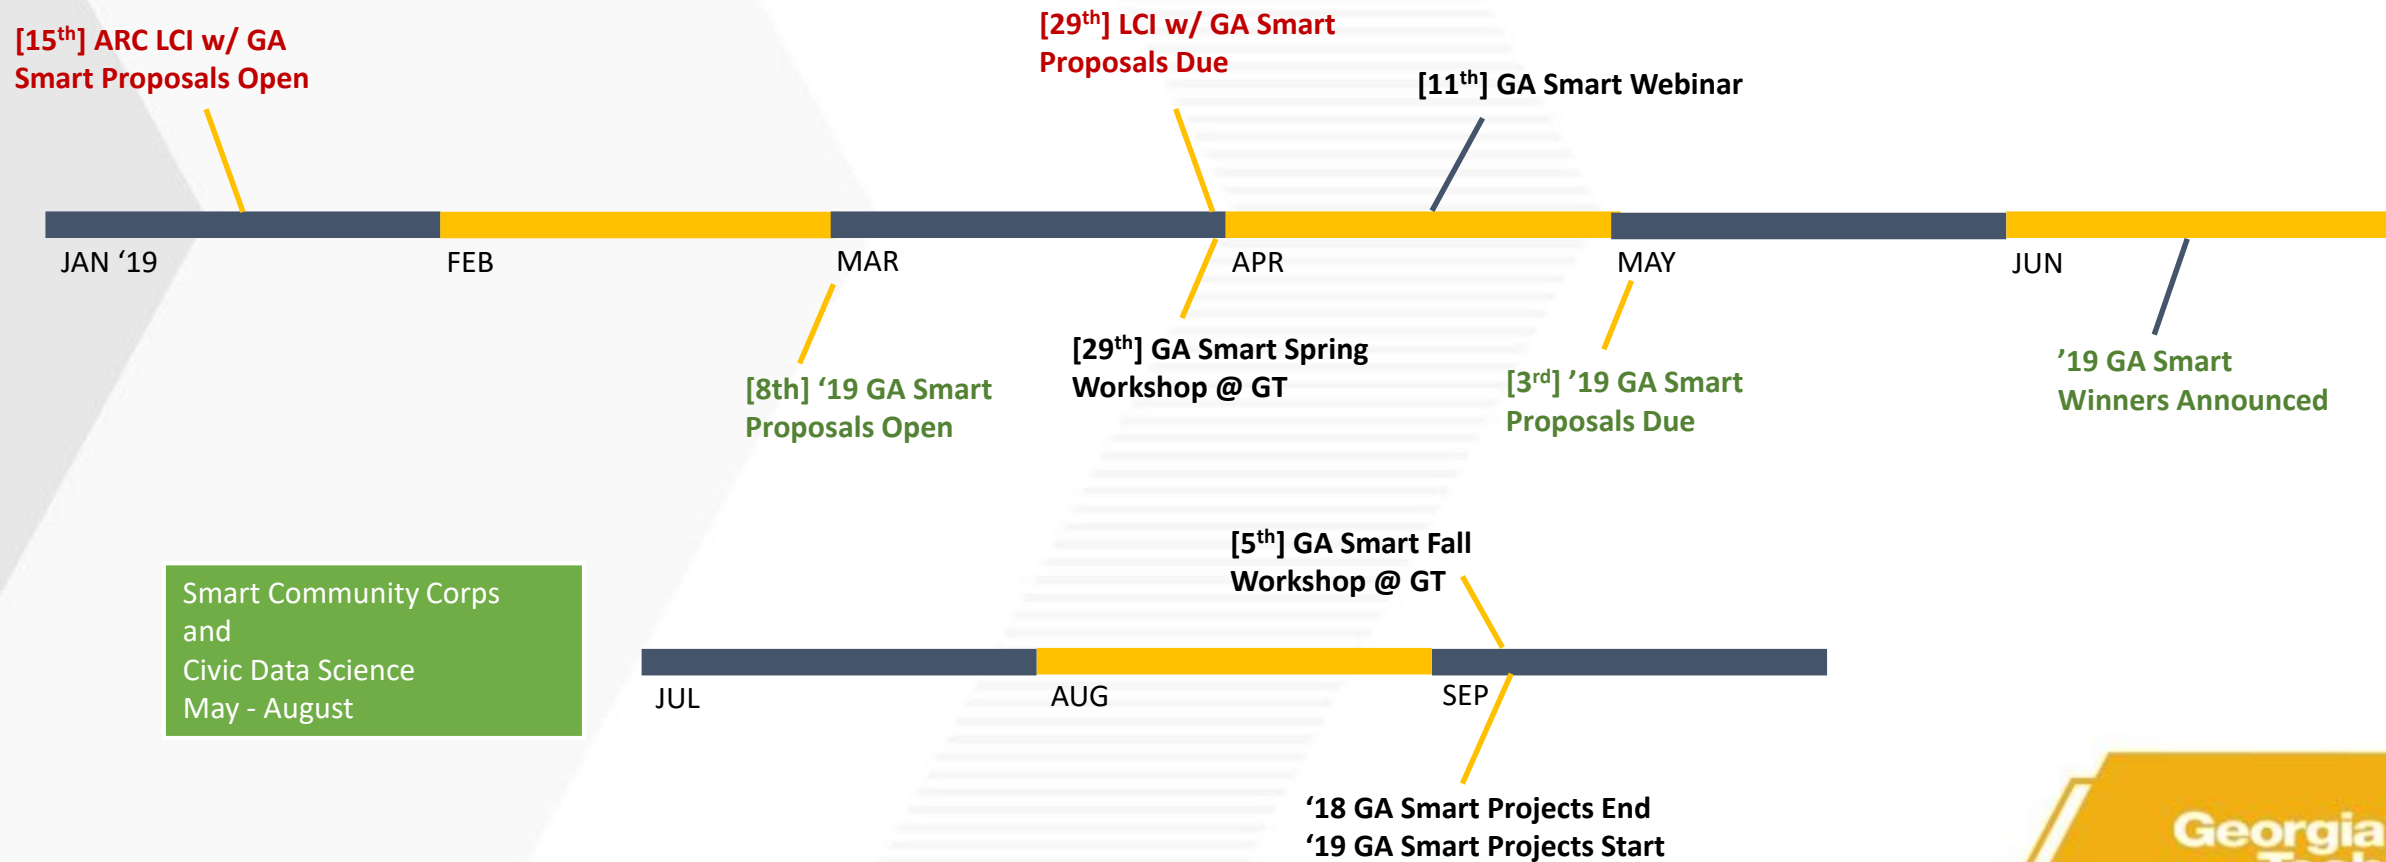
[15$^{th}$] ARC LCI w/ GA Smart Proposals Open

[29$^{th}$] LCI w/ GA Smart Proposals Due

[11$^{th}$] GA Smart Webinar

JAN ‘19

FEB

MAR

APR

MAY

JUN

[8th] ‘19 GA Smart Proposals Open

[29$^{th}$] GA Smart Spring Workshop @ GT

[3$^{rd}$] ’19 GA Smart Proposals Due

’19 GA Smart Winners Announced

[5$^{th}$] GA Smart Fall Workshop @ GT

Smart Community Corps
and
Civic Data Science
May - August

JUL

AUG

SEP

‘18 GA Smart Projects End
‘19 GA Smart Projects Start

Georgia